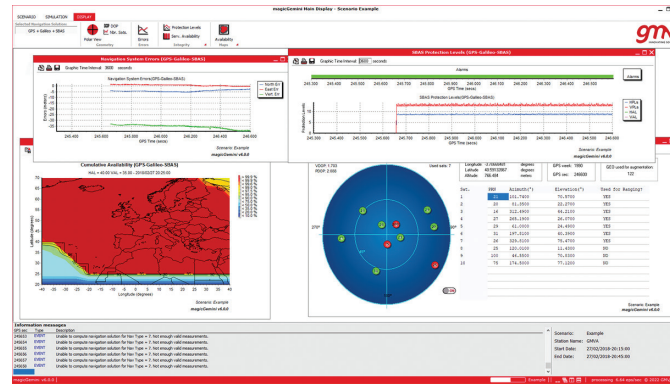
magicGemini Main Display - Scenario Example

SCENARIO SIMULATION DISPLAY

Selected Navigation Solutions

GPS + Galileo + SBAS

Polar View

DOP

Nbr. Sats

Geometry

Errors

Errors

Protection Levels

Serv. Availability

Integrity

Availability

Maps

gmv

Navigation System Errors (GPS-Galileo-SBAS)

Graphic Time Interval: 3600 seconds

Navigation System Errors(GPS-Galileo-SBAS)

North Err

East Err

Vert. Err

245.000 245.500 246.000 246.500 247.000 247.500 248.000

GPS Time (secs)

Scenario: Example

magicGemini v6.0.0

SBAS Protection Levels (GPS-Galileo-SBAS)

Graphic Time Interval: 3600 seconds

Alarms

Alarms

245.000 245.500 246.000 246.500 247.000 247.500 248.000 248.500

GPS Time (secs)

SBAS Protection Levels(GPS-Galileo-SBAS)

HPL

VPL

HAL

VAL

245.000 245.500 246.000 246.500 247.000 247.500 248.000 248.500

GPS Time (secs)

Scenario: Example

magicGemini v6.0.0

Cumulative Availability (GPS-Galileo-SBAS)

HAL = 40.00 VAL = 35.00 - 2010/02/27 20:25:00

Latitude (degrees)

Longitude (degrees)

Scenario: Example

magicGemini v6.0.0

VDOP: 1.783

PDOP: 2.000

Used sats: 7

Longitude: -3.7066667 degrees

Latitude: 40.5933667 degrees

Altitude: 766.400 meters

GPS week: 1560

GPS sec: 246030

GEO used for augmentation: 120

| Sat. | PRN | Azimuth(°) | Elevation(°) | Used for Ranging? |
|---|---|---|---|---|
| 1 | 32 | 101.7400 | 70.5700 | YES |
| 2 | 23 | 51.0000 | 22.2700 | YES |
| 3 | 14 | 312.4900 | 84.2100 | YES |
| 4 | 27 | 289.1900 | 22.5700 | YES |
| 5 | 29 | 61.0000 | 24.4900 | YES |
| 6 | 31 | 197.0200 | 60.2900 | YES |
| 7 | 26 | 329.0100 | 70.6700 | YES |
| 8 | 25 | 120.0200 | 11.4300 | NO |
| 9 | 105 | 44.8500 | 75.0300 | NO |
| 10 | 78 | 174.8000 | 77.1200 | NO |

Scenario: Example

magicGemini v6.0.0

Information messages

| GPS sec | Type | Description |
|---|---|---|
| 246650 | EVENT | Unable to compute navigation solution for Nav Type = 7. Not enough valid measurements. |
| 246640 | EVENT | Unable to compute navigation solution for Nav Type = 7. Not enough valid measurements. |
| 246650 | EVENT | Unable to compute navigation solution for Nav Type = 7. Not enough valid measurements. |
| 246660 | EVENT | Unable to compute navigation solution for Nav Type = 7. Not enough valid measurements. |
| 246670 | EVENT | Unable to compute navigation solution for Nav Type = 7. Not enough valid measurements. |
| 246680 | EVENT | Unable to compute navigation solution for Nav Type = 7. Not enough valid measurements. |

Scenario: Example

Station Name: GMVA

Start Date: 27/02/2010-20:15:00

End Date: 27/02/2010-20:45:00

magicGemini v6.0.0

Example

processing 4.64 epochs/sec © 2022 GMV